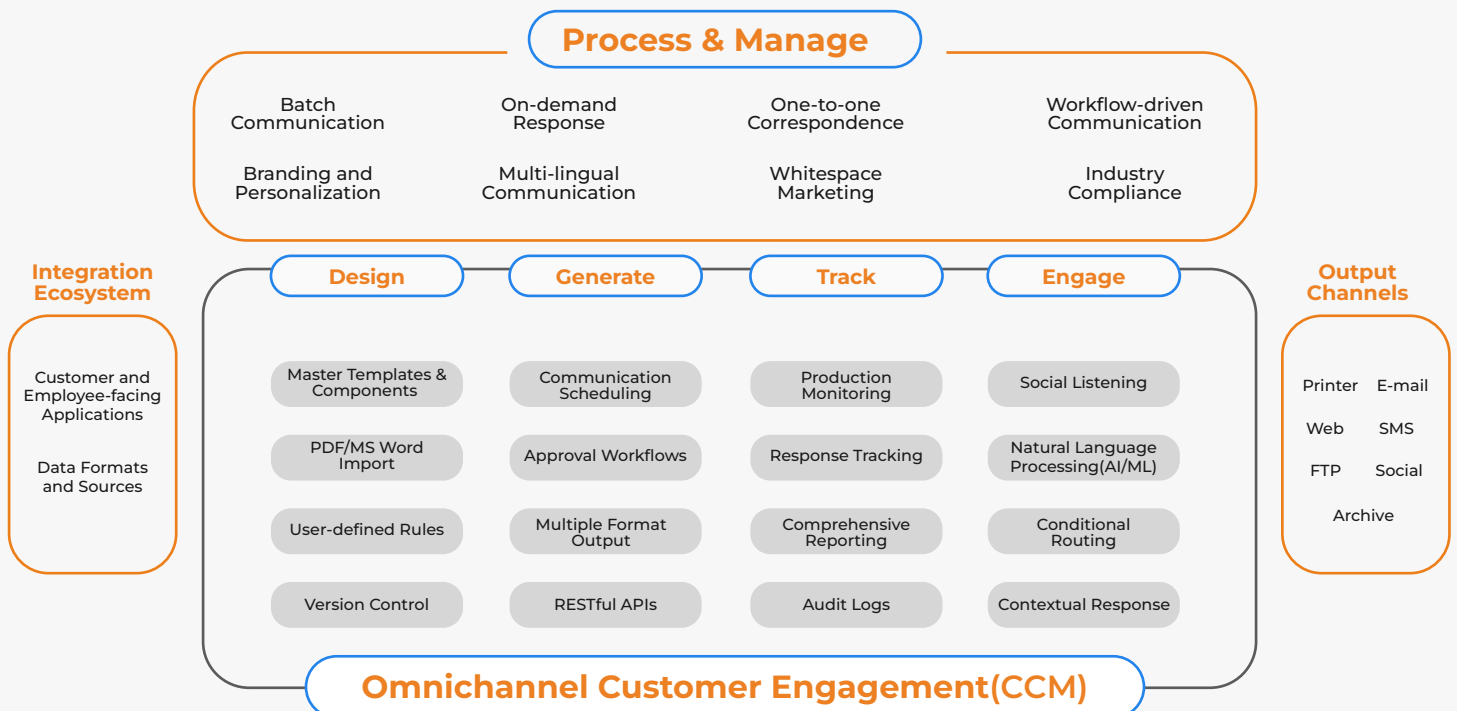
Process & Manage

Batch Communication
On-demand Response
One-to-one Correspondence
Workflow-driven Communication
Branding and Personalization
Multi-lingual Communication
Whitespace Marketing
Industry Compliance

Integration Ecosystem

Customer and Employee-facing Applications

Data Formats and Sources

Design
Master Templates & Components
PDF/MS Word Import
User-defined Rules
Version Control

Generate
Communication Scheduling
Approval Workflows
Multiple Format Output
RESTful APIs

Track
Production Monitoring
Response Tracking
Comprehensive Reporting
Audit Logs

Engage
Social Listening
Natural Language Processing(AI/ML)
Conditional Routing
Contextual Response

Output Channels

Printer E-mail
Web SMS
FTP Social
Archive

Omnichannel Customer Engagement(CCM)